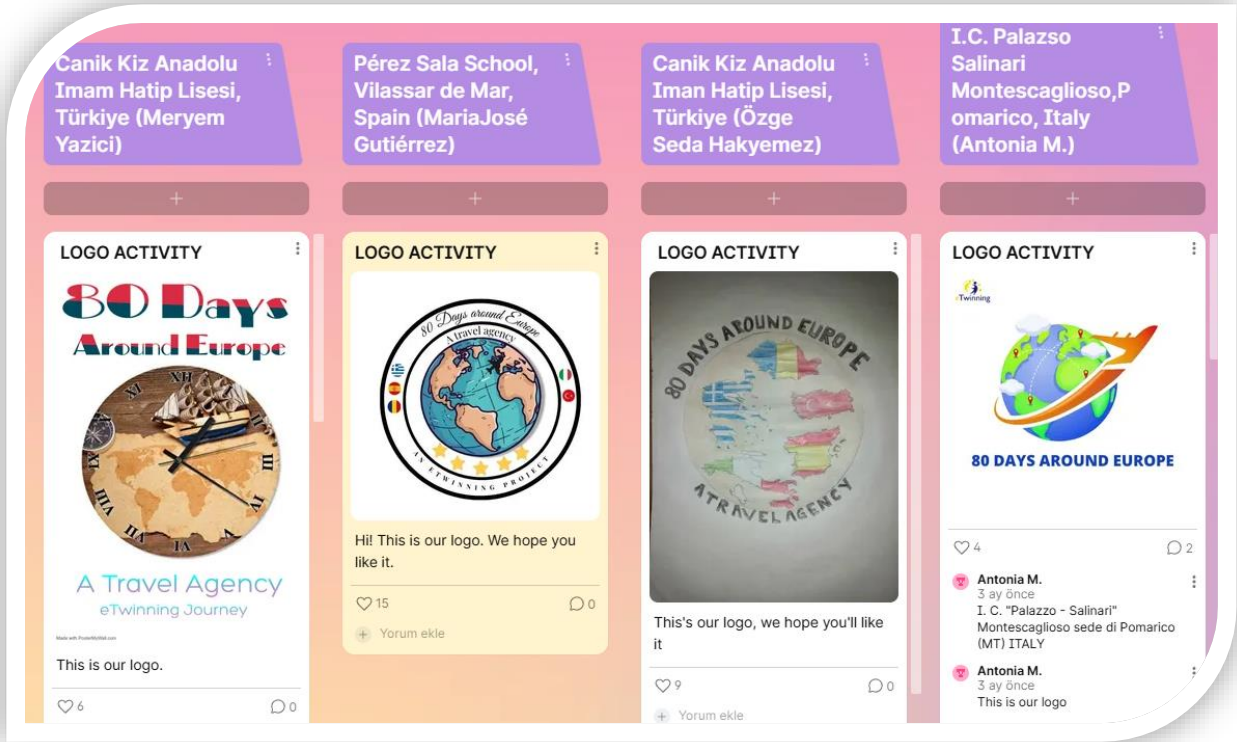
Canik Kiz Anadolu Imam Hatip Lisesi, Türkiye (Meryem Yazici)

+

LOGO ACTIVITY

80 Days Around Europe

XII

A Travel Agency

eTwinning Journey

Made with PosterMyWall.com

This is our logo.

6

0

Pérez Sala School, Vilassar de Mar, Spain (MariaJosé Gutiérrez)

+

LOGO ACTIVITY

80 Days around Europe

A travel agency

AN ETWINNING PROJECT

Hi! This is our logo. We hope you like it.

15

0

Yorum ekle

Canik Kiz Anadolu Iman Hatip Lisesi, Türkiye (Özge Seda Hakyemez)

+

LOGO ACTIVITY

80 DAYS AROUND EUROPE

A TRAVEL AGENCY

This's our logo, we hope you'll like it

9

0

Yorum ekle

I.C. Palazso Salinari Montescaglioso,Pomarico, Italy (Antonia M.)

+

LOGO ACTIVITY

eTwinning

80 DAYS AROUND EUROPE

4

2

Antonia M.
3 ay önce
I. C. "Palazzo - Salinari" Montescaglioso sede di Pomarico (MT) ITALY

Antonia M.
3 ay önce
This is our logo